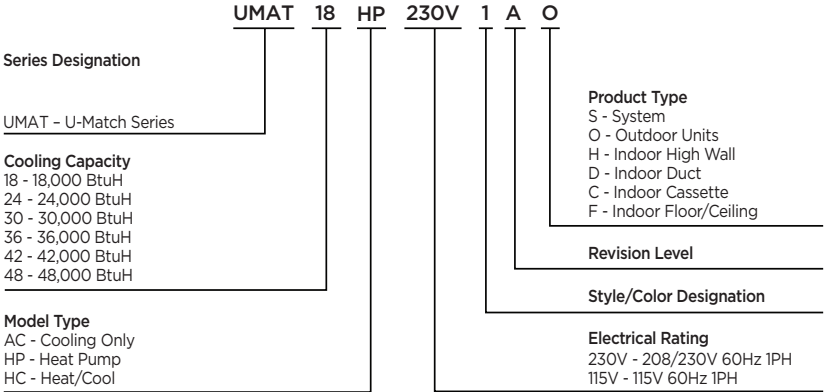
UMAT 18 HP 230V 1 A O

Series Designation

UMAT – U-Match Series

Cooling Capacity
18 - 18,000 BtuH
24 - 24,000 BtuH
30 - 30,000 BtuH
36 - 36,000 BtuH
42 - 42,000 BtuH
48 - 48,000 BtuH

Model Type
AC - Cooling Only
HP - Heat Pump
HC - Heat/Cool

Product Type
S - System
O - Outdoor Units
H - Indoor High Wall
D - Indoor Duct
C - Indoor Cassette
F - Indoor Floor/Ceiling

Revision Level

Style/Color Designation

Electrical Rating
230V - 208/230V 60Hz 1PH
115V - 115V 60Hz 1PH